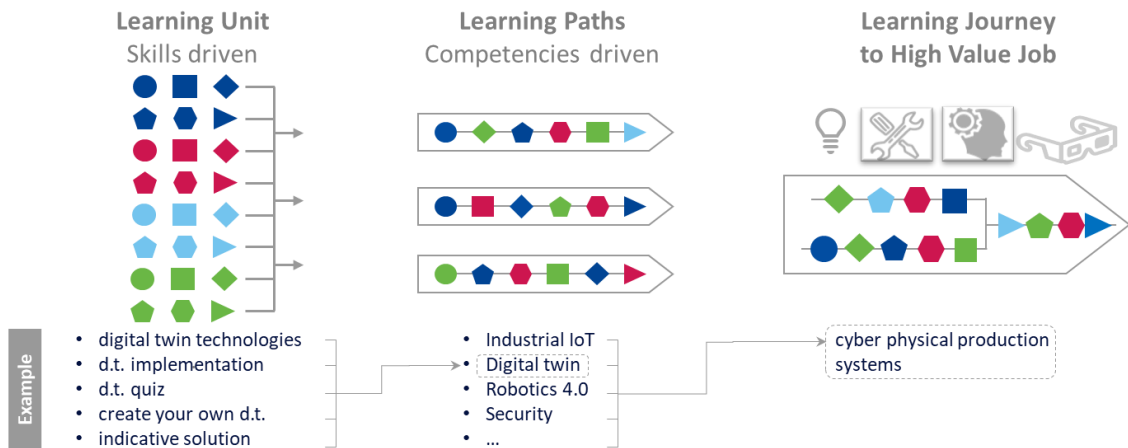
Learning Unit
Skills driven

Learning Paths
Competencies driven

Learning Journey
to High Value Job

Example

- digital twin technologies
- d.t. implementation
- d.t. quiz
- create your own d.t.
- indicative solution

- Industrial IoT
- Digital twin
- Robotics 4.0
- Security
- ...

cyber physical production systems